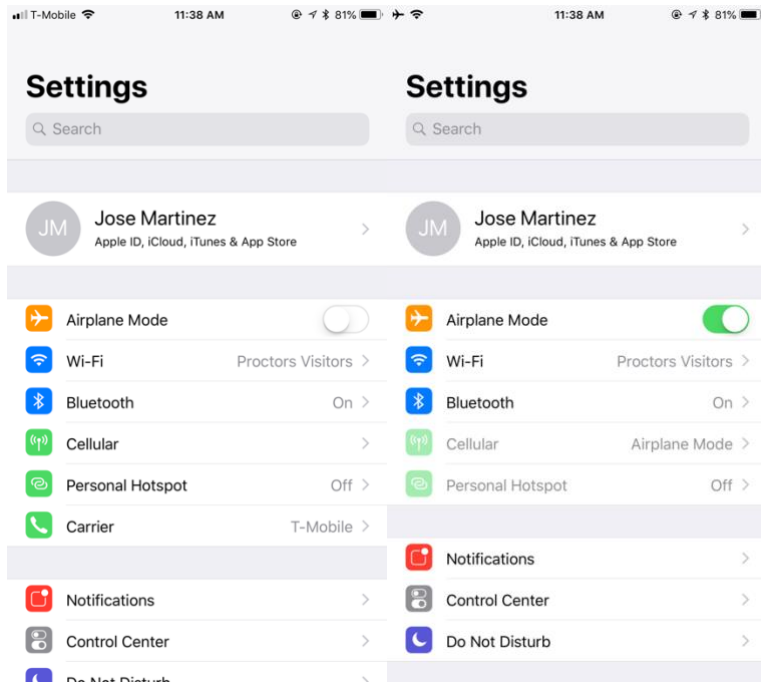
T-Mobile 11:38 AM 81%

Settings

Search

JM Jose Martinez
Apple ID, iCloud, iTunes & App Store

Airplane Mode

Wi-Fi Proctors Visitors

Bluetooth On

Cellular

Personal Hotspot Off

Carrier T-Mobile

Notifications

Control Center

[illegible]

11:38 AM 81%

Settings

Search

JM Jose Martinez
Apple ID, iCloud, iTunes & App Store

Airplane Mode

Wi-Fi Proctors Visitors

Bluetooth On

Cellular Airplane Mode

Personal Hotspot Off

Notifications

Control Center

Do Not Disturb